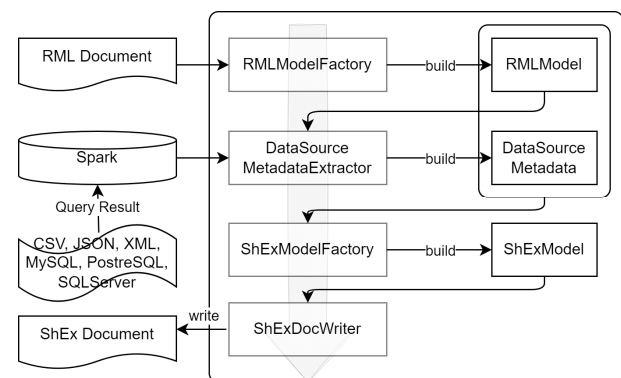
RML Document

Spark

Query Result

CSV, JSON, XML, MySQL, PostreSQL, SQLServer

ShEx Document

write

RMLModelFactory

build

RMLModel

DataSource MetadataExtractor

build

DataSource Metadata

ShExModelFactory

build

ShExModel

ShExDocWriter